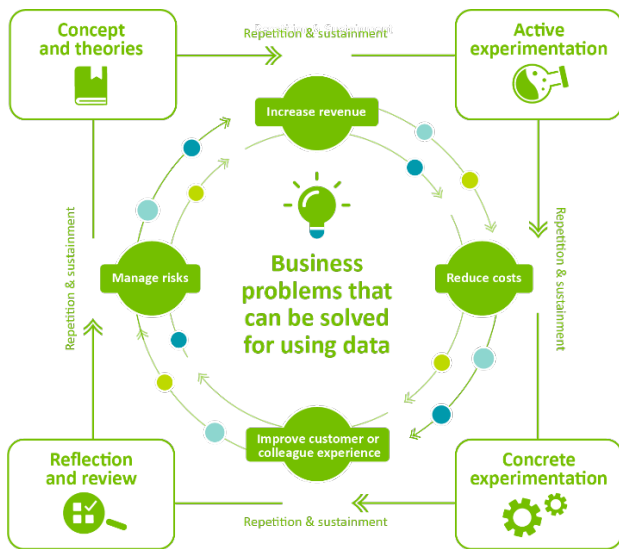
Concept and theories

Repetition & sustainment

Active experimentation

Increase revenue

Repetition & sustainment

Repetition & sustainment

Manage risks

Business problems that can be solved for using data

Reduce costs

Improve customer or colleague experience

Reflection and review

Repetition & sustainment

Concrete experimentation